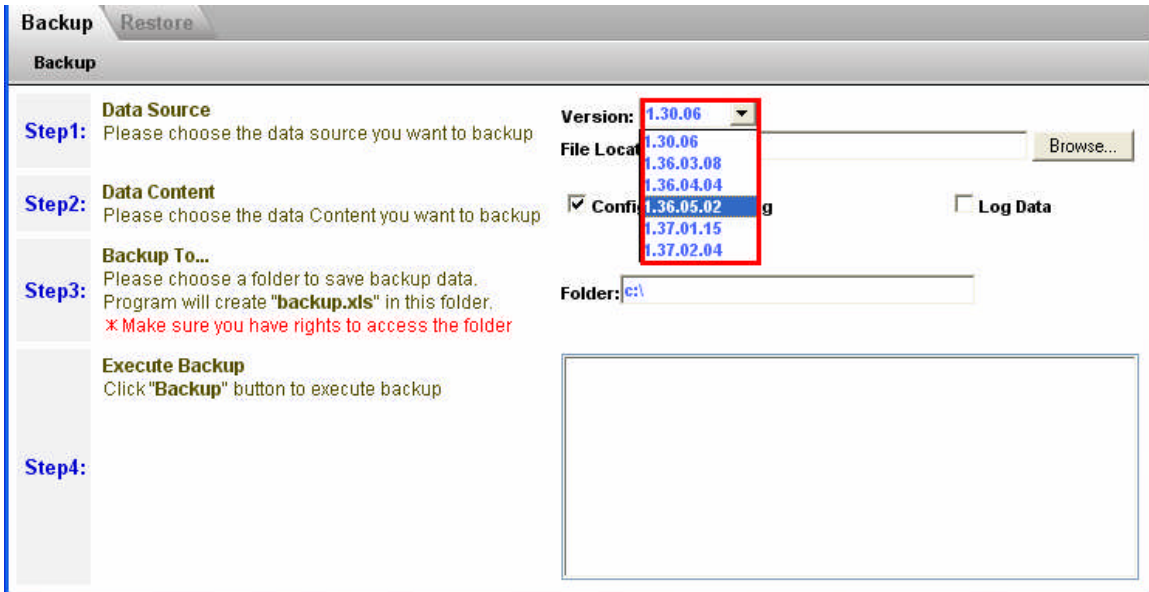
Backup Restore

Backup

Step1: Data Source
Please choose the data source you want to backup

Version: 1.30.06
1.30.06
1.36.03.08
1.36.04.04
1.36.05.02
1.37.01.15
1.37.02.04

File Locat

Browse...

Step2: Data Content
Please choose the data Content you want to backup

Confi g

Log Data

Step3: Backup To...
Please choose a folder to save backup data. Program will create "backup.xls" in this folder.
※Make sure you have rights to access the folder

Folder: c:\

Step4: Execute Backup
Click "Backup" button to execute backup